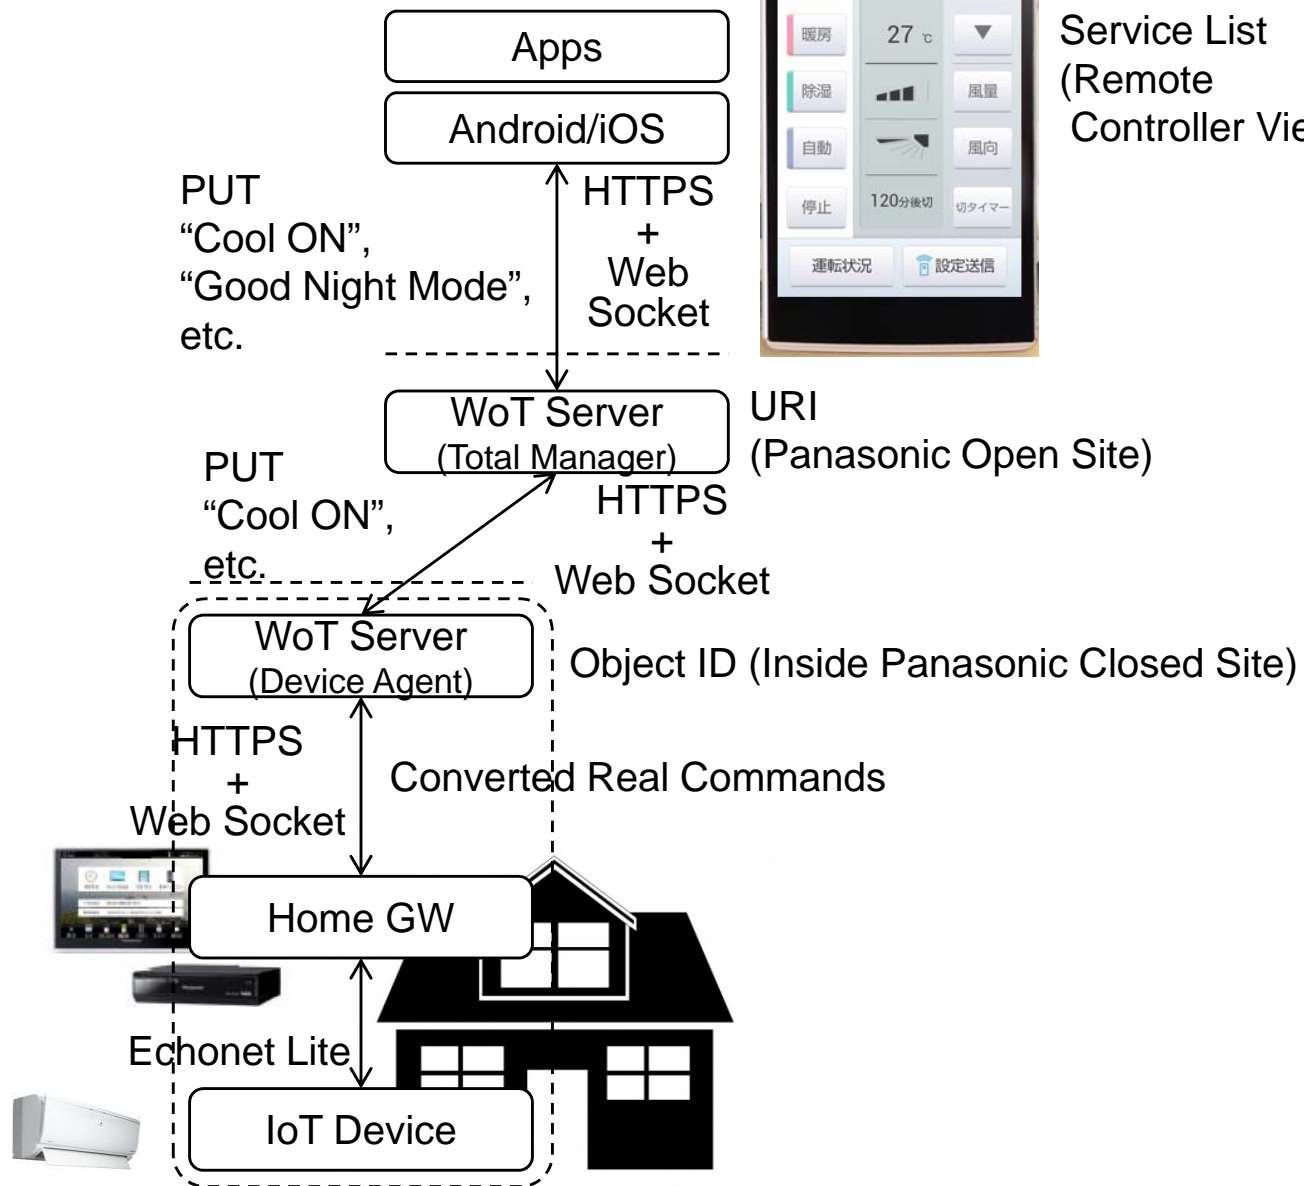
Apps

Android/iOS

PUT
“Cool ON”,
“Good Night Mode”,
etc.

HTTPS
+
Web
Socket

暖房
27 ℃
▼
除湿
風量
自動
風向
停止
120分後切
切タイマー
運転状況
設定送信

Service List
(Remote
Controller Vie

WoT Server
(Total Manager)

URI
(Panasonic Open Site)

PUT
“Cool ON”,
etc.

HTTPS
+
Web Socket

WoT Server
(Device Agent)

Object ID (Inside Panasonic Closed Site)

HTTPS
+
Web Socket

Converted Real Commands

Home GW

Echonet Lite

IoT Device